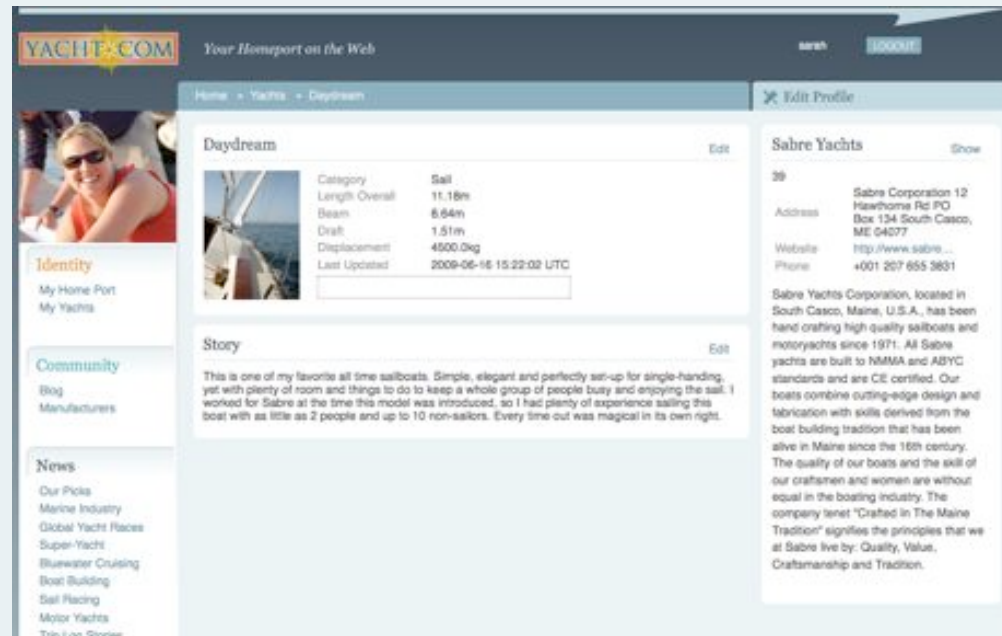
YACHT COM

Your Homeport on the Web

sarah LOGOUT

Home » Yachts » Daydream

Edit Profile

Identity

My Home Port
My Yachts

Community

Blog
Manufacturers

News

Our Picks
Marine Industry
Global Yacht Races
Super-Yacht
Bluewater Cruising
Boat Building
Sail Racing
Motor Yachts
Trip Log Stories

Daydream

Edit

| | |
|---|---|
| Category | Sail |
| Length Overall | 11.18m |
| Beam | 8.64m |
| Draft | 1.51m |
| Displacement | 4500.0kg |
| Last Updated | 2009-06-16 15:22:02 UTC |

Story

Edit

This is one of my favorite all time sailboats. Simple, elegant and perfectly set-up for single-handing, yet with plenty of room and things to do to keep a whole group of people busy and enjoying the sail. I worked for Sabre at the time this model was introduced, so I had plenty of experience sailing this boat with as little as 2 people and up to 10 non-sailors. Every time out was magical in its own right.

Sabre Yachts

Show

39

| | |
|---|---|
| Address | Sabre Corporation 12 Hawthorne Rd PO Box 134 South Casco, ME 04077 |
| Website | http://www.sabre... |
| Phone | +001 207 655 3831 |

Sabre Yachts Corporation, located in South Casco, Maine, U.S.A., has been hand crafting high quality sailboats and motoryachts since 1971. All Sabre yachts are built to NMMA and ABYC standards and are CE certified. Our boats combine cutting-edge design and fabrication with skills derived from the boat building tradition that has been alive in Maine since the 16th century. The quality of our boats and the skill of our craftsmen and women are without equal in the boating industry. The company tenet "Crafted In The Maine Tradition" signifies the principles that we at Sabre live by: Quality, Value, Craftsmanship and Tradition.